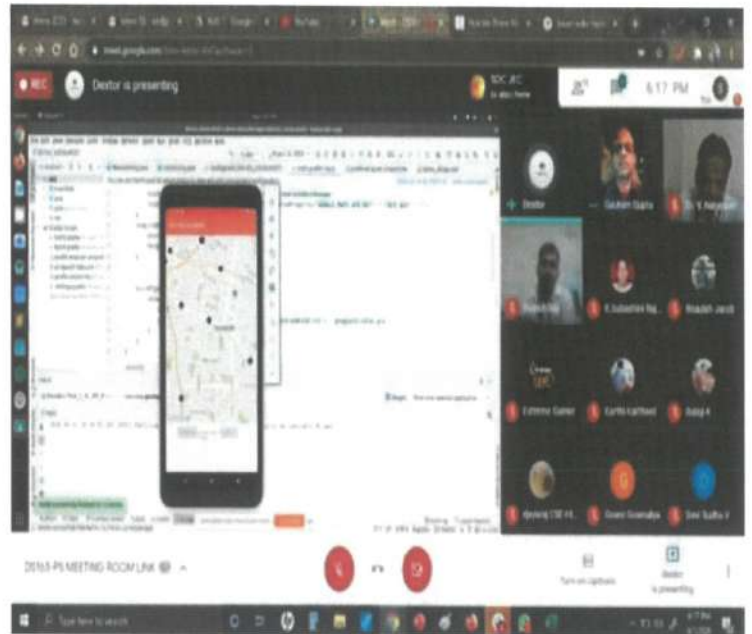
REC

Dextor is presenting

SDC JEC

6:17 PM

Dextor

Gautham Gupta

Dr. K. Natarajan

K. Sudarshan Raj

Rinaldh Jacob

Extreme Gamer

Karthi Karthee

Balaji A

Gowri Sowmiya

Devi Sudha V

20163-PS MEETING ROOM LINK

Turn on captions

Dextor is presenting

Type here to search